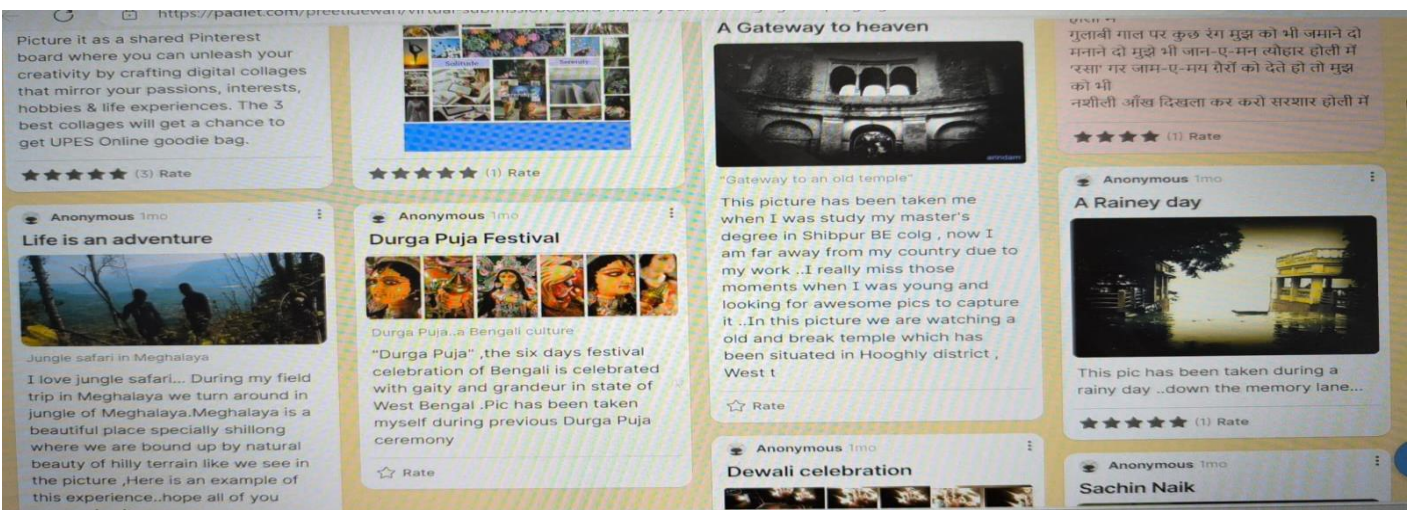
https://padlet.com/preetidewan/virtual-submission-board-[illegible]

Picture it as a shared Pinterest board where you can unleash your creativity by crafting digital collages that mirror your passions, interests, hobbies & life experiences. The 3 best collages will get a chance to get UPES Online goodie bag.

(3) Rate

Solitude Serenity

(1) Rate

Anonymous 1mo
Life is an adventure

Jungle safari in Meghalaya

I love jungle safari... During my field trip in Meghalaya we turn around in jungle of Meghalaya.Meghalaya is a beautiful place specially shillong where we are bound up by natural beauty of hilly terrain like we see in the picture ,Here is an example of this experience..hope all of you

Anonymous 1mo
Durga Puja Festival

Durga Puja..a Bengali culture

"Durga Puja" ,the six days festival celebration of Bengali is celebrated with gaity and grandeur in state of West Bengal .Pic has been taken myself during previous Durga Puja ceremony

Rate

A Gateway to heaven

"Gateway to an old temple"

This picture has been taken me when I was study my master's degree in Shibpur BE colg , now I am far away from my country due to my work ..I really miss those moments when I was young and looking for awesome pics to capture it ..In this picture we are watching a old and break temple which has been situated in Hooghly district , West t

Rate

Anonymous 1mo
Dewali celebration

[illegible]
गुलाबी गाल पर कुछ रंग मुझ को भी जमाने दो
मनाने दो मुझे भी जान-ए-मन त्योहार होली में
'रसा' गर जाम-ए-मय ग़ैरों को देते हो तो मुझ को भी
नशीली आँख दिखला कर करो सरशार होली में

(1) Rate

Anonymous 1mo
A Rainey day

This pic has been taken during a rainy day ..down the memory lane...

(1) Rate

Anonymous 1mo
Sachin Naik